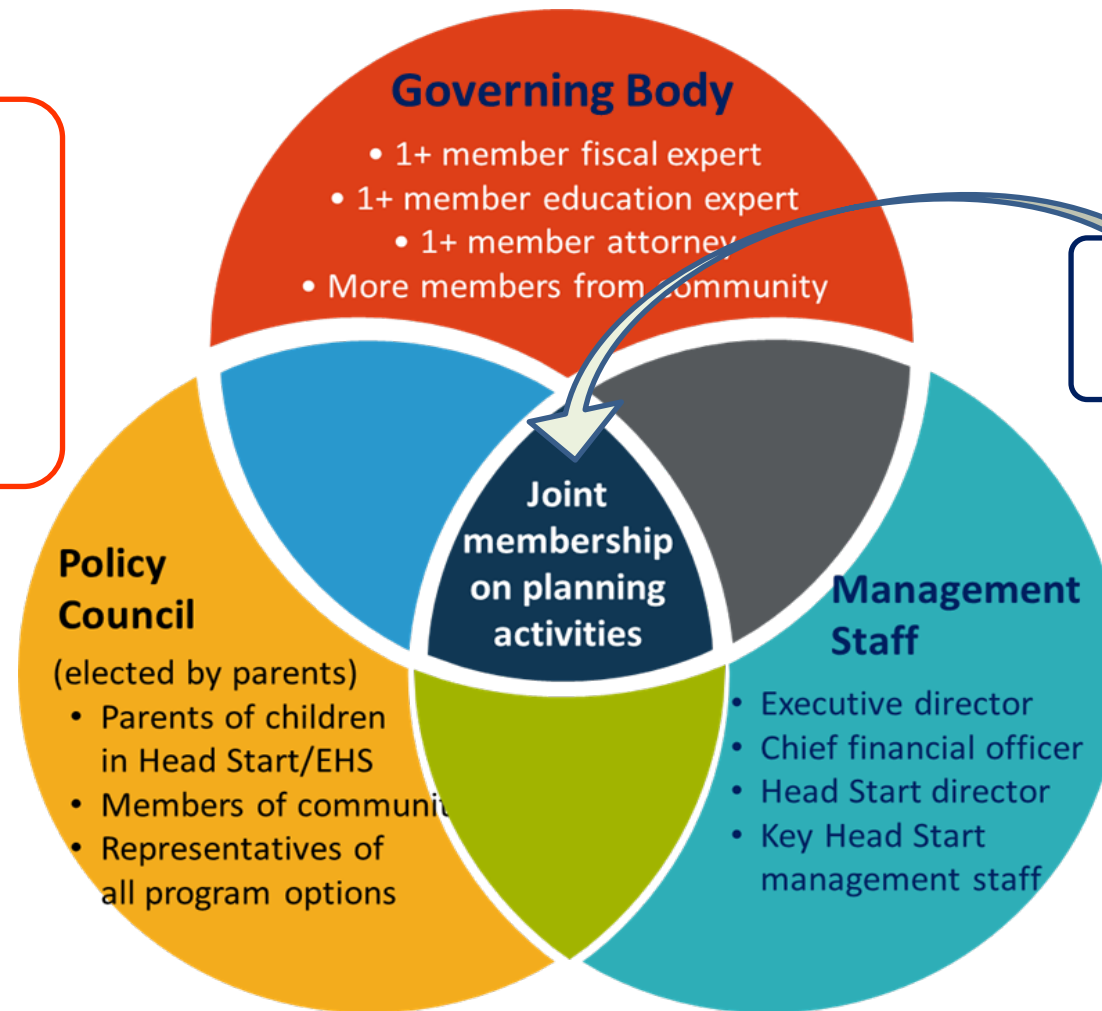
Governing Body
• 1+ member fiscal expert
• 1+ member education expert
• 1+ member attorney
• More members from community

Joint membership on planning activities

Policy Council
(elected by parents)
• Parents of children in Head Start/EHS
• Members of communit
• Representatives of all program options

Management Staff
• Executive director
• Chief financial officer
• Head Start director
• Key Head Start management staff